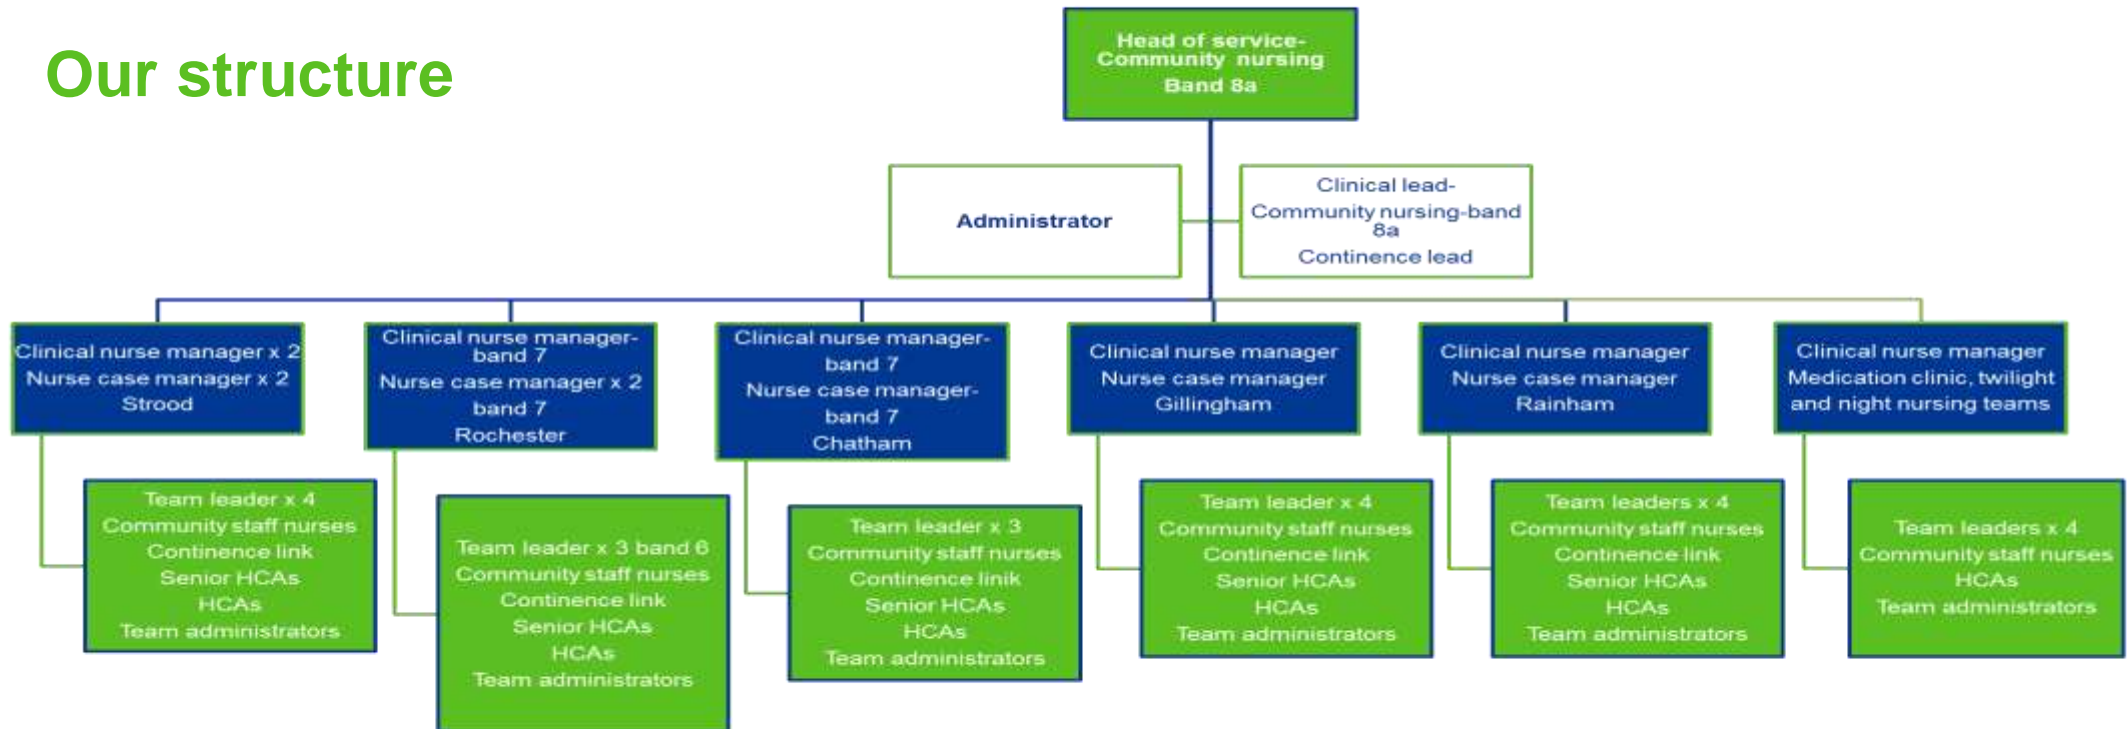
Our structure

Head of service-
Community nursing
Band 8a

Administrator

Clinical lead-
Community nursing-band 8a
Continence lead

Clinical nurse manager x 2
Nurse case manager x 2
Strood

Team leader x 4
Community staff nurses
Continence link
Senior HCAs
HCAs
Team administrators

Clinical nurse manager-band 7
Nurse case manager x 2
band 7
Rochester

Team leader x 3 band 6
Community staff nurses
Continence link
Senior HCAs
HCAs
Team administrators

Clinical nurse manager-band 7
Nurse case manager-band 7
Chatham

Team leader x 3
Community staff nurses
Continence linik
Senior HCAs
HCAs
Team administrators

Clinical nurse manager
Nurse case manager
Gillingham

Team leader x 4
Community staff nurses
Continence link
Senior HCAs
HCAs
Team administrators

Clinical nurse manager
Nurse case manager
Rainham

Team leaders x 4
Community staff nurses
Continence link
Senior HCAs
HCAs
Team administrators

Clinical nurse manager
Medication clinic, twilight and night nursing teams

Team leaders x 4
Community staff nurses
HCAs
Team administrators